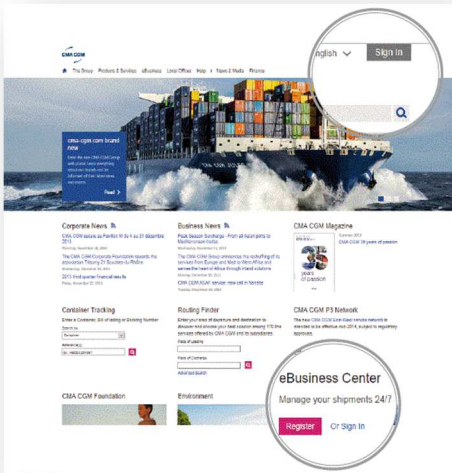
CMA CGM

The Group  Products & Services  eBusiness  Local Offices  Help  News & Media  Home

nglish  Sign In

cma-cgm.com brand new

Read

Corporate News

Business News

CMA CGM Magazine

Container Tracking

Routing Finder

CMA CGM P3 Network

CMA CGM Foundation

Environment

eBusiness Center

Manage your shipments 24/7

Register  Or Sign In